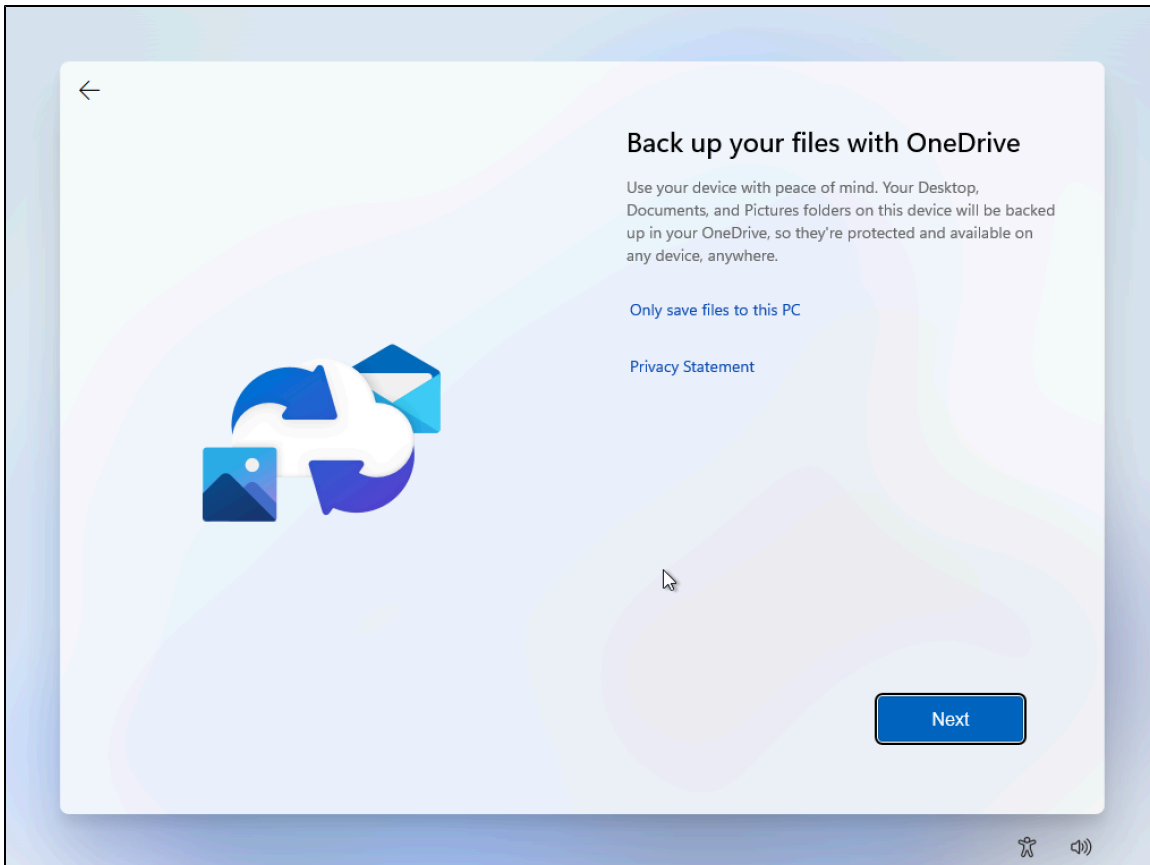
Back up your files with OneDrive

Use your device with peace of mind. Your Desktop, Documents, and Pictures folders on this device will be backed up in your OneDrive, so they're protected and available on any device, anywhere.

Only save files to this PC

Privacy Statement

Next